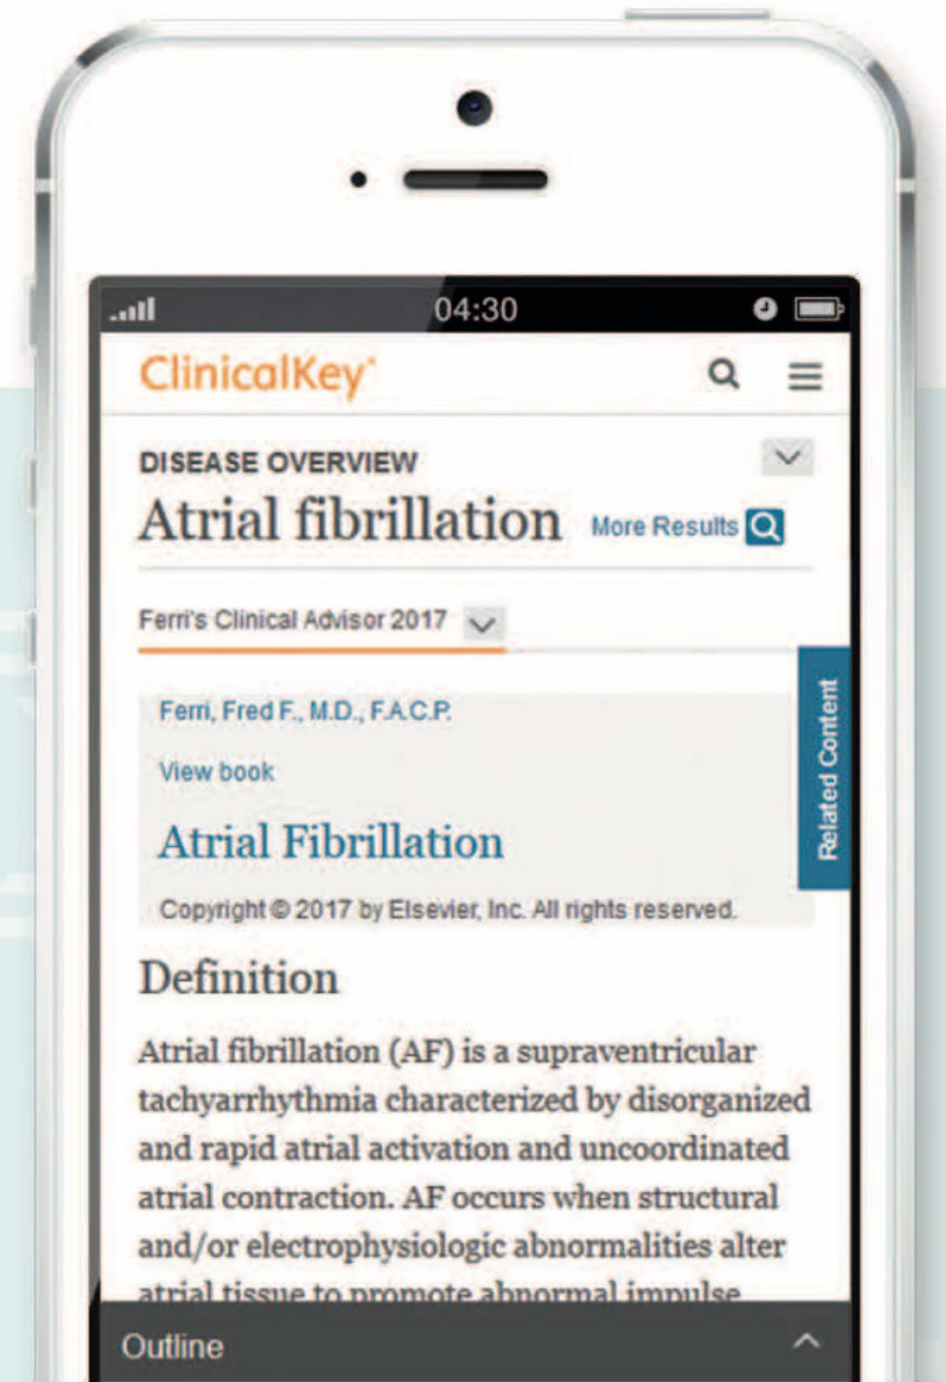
04:30

ClinicalKey®

DISEASE OVERVIEW

Atrial fibrillation

More Results

Ferri's Clinical Advisor 2017

Related Content

Ferri, Fred F., M.D., F.A.C.P.

View book

Atrial Fibrillation

Copyright © 2017 by Elsevier, Inc. All rights reserved.

Definition

Atrial fibrillation (AF) is a supraventricular tachyarrhythmia characterized by disorganized and rapid atrial activation and uncoordinated atrial contraction. AF occurs when structural and/or electrophysiologic abnormalities alter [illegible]

Outline